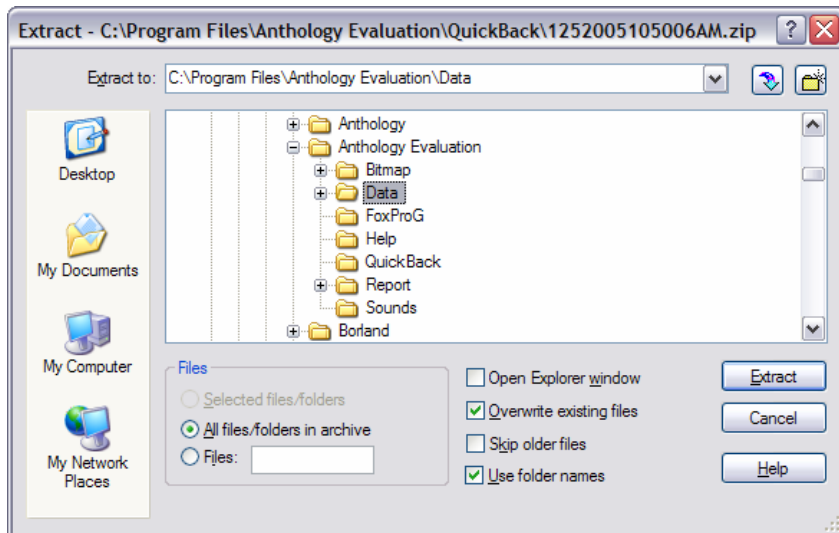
Extract - C:\Program Files\Anthology Evaluation\QuickBack\1252005105006AM.zip

?

Extract to: C:\Program Files\Anthology Evaluation\Data

Desktop

My Documents

My Computer

My Network Places

Anthology
Anthology Evaluation
Bitmap
Data
FoxProG
Help
QuickBack
Report
Sounds
Borland

Files

Selected files/folders

All files/folders in archive

Files:

Open Explorer window

Overwrite existing files

Skip older files

Use folder names

Extract

Cancel

Help